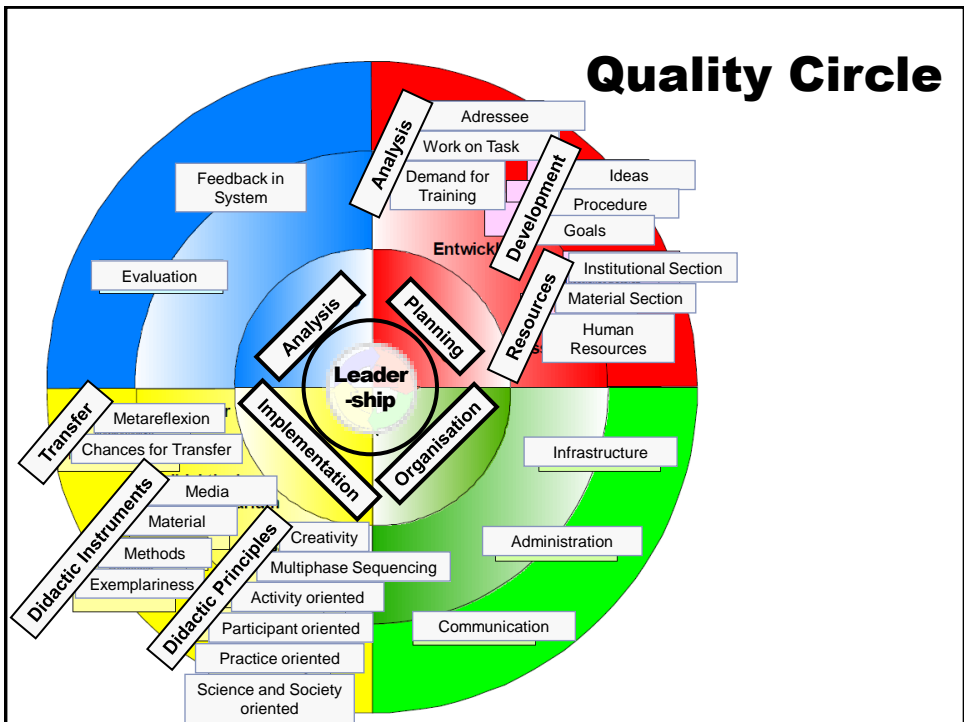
Quality Circle

Analysis

Adressee

Work on Task

Demand for Training

Development

Ideas

Procedure

Goals

Entwickl

Resources

Institutional Section

Material Section

Human Resources

Feedback in System

Evaluation

Analysis

Planning

Leader -ship

Implementation

Organisation

Transfer

Metareflexion

Chances for Transfer

Didactic Instruments

Media

Material

Methods

Exemplariness

Didactic Principles

Creativity

Multiphase Sequencing

Activity oriented

Participant oriented

Practice oriented

Science and Society oriented

Infrastructure

Administration

Communication